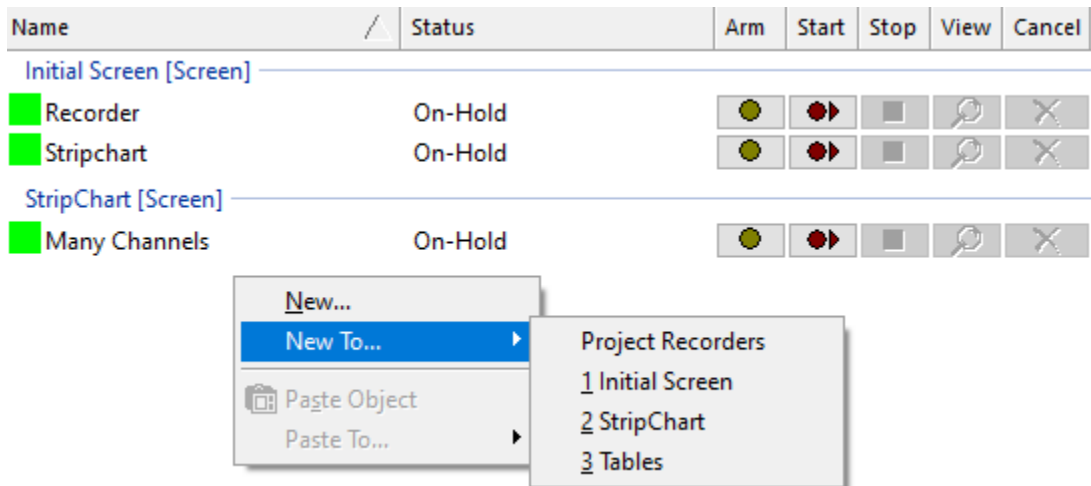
| Name | Status | Arm | Start | Stop | View | Cancel |
|---|---|---|---|---|---|---|

Initial Screen [Screen]

Recorder On-Hold

Stripchart On-Hold

StripChart [Screen]

Many Channels On-Hold

New...
New To...
Paste Object
Paste To...

Project Recorders
1 Initial Screen
2 StripChart
3 Tables